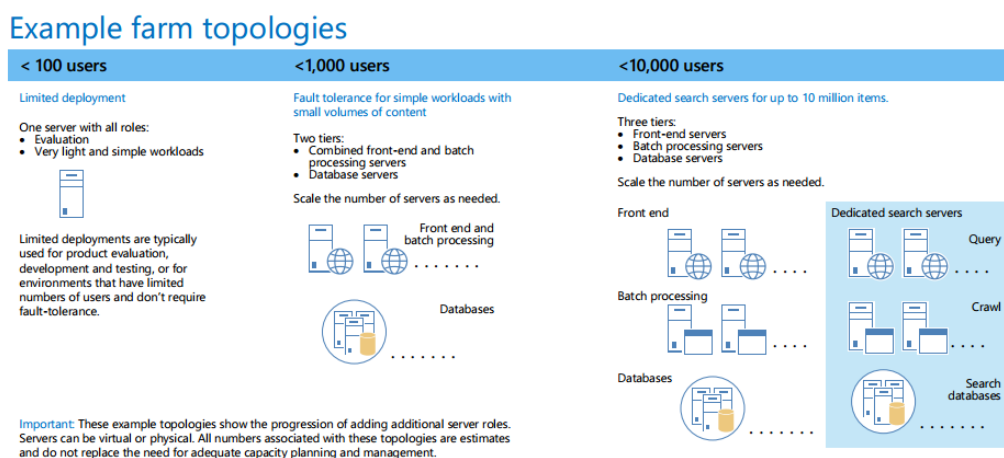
Example farm topologies

< 100 users

Limited deployment

One server with all roles:
- Evaluation
- Very light and simple workloads

Limited deployments are typically used for product evaluation, development and testing, or for environments that have limited numbers of users and don't require fault-tolerance.

<1,000 users

Fault tolerance for simple workloads with small volumes of content

Two tiers:
- Combined front-end and batch processing servers
- Database servers

Scale the number of servers as needed.

Front end and batch processing

Databases

<10,000 users

Dedicated search servers for up to 10 million items.

Three tiers:
- Front-end servers
- Batch processing servers
- Database servers

Scale the number of servers as needed.

Front end

Batch processing

Databases

Dedicated search servers

Query

Crawl

Search databases

Important: These example topologies show the progression of adding additional server roles. Servers can be virtual or physical. All numbers associated with these topologies are estimates and do not replace the need for adequate capacity planning and management.